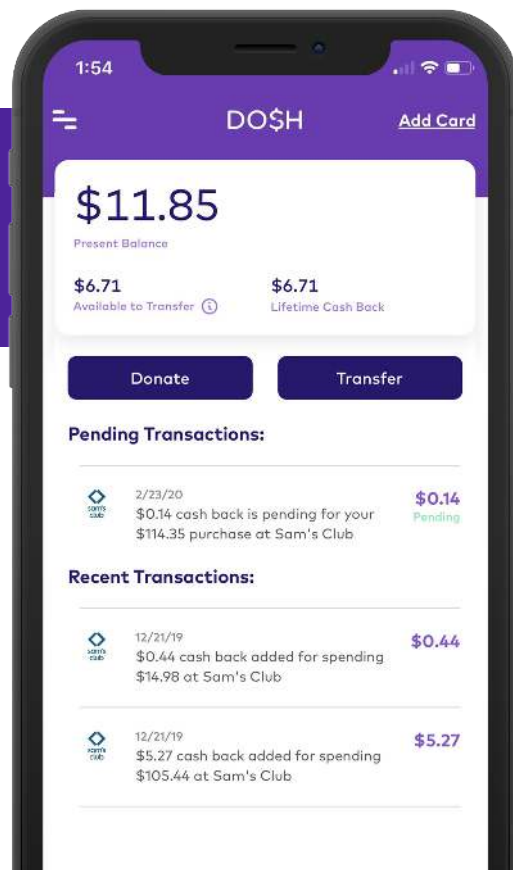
1:54

DO$H

Add Card

$11.85
Present Balance

$6.71
Available to Transfer

$6.71
Lifetime Cash Back

Donate

Transfer

Pending Transactions:

sam's club
2/23/20
$0.14 cash back is pending for your $114.35 purchase at Sam's Club
$0.14
Pending

Recent Transactions:

sam's club
12/21/19
$0.44 cash back added for spending $14.98 at Sam's Club
$0.44

sam's club
12/21/19
$5.27 cash back added for spending $105.44 at Sam's Club
$5.27